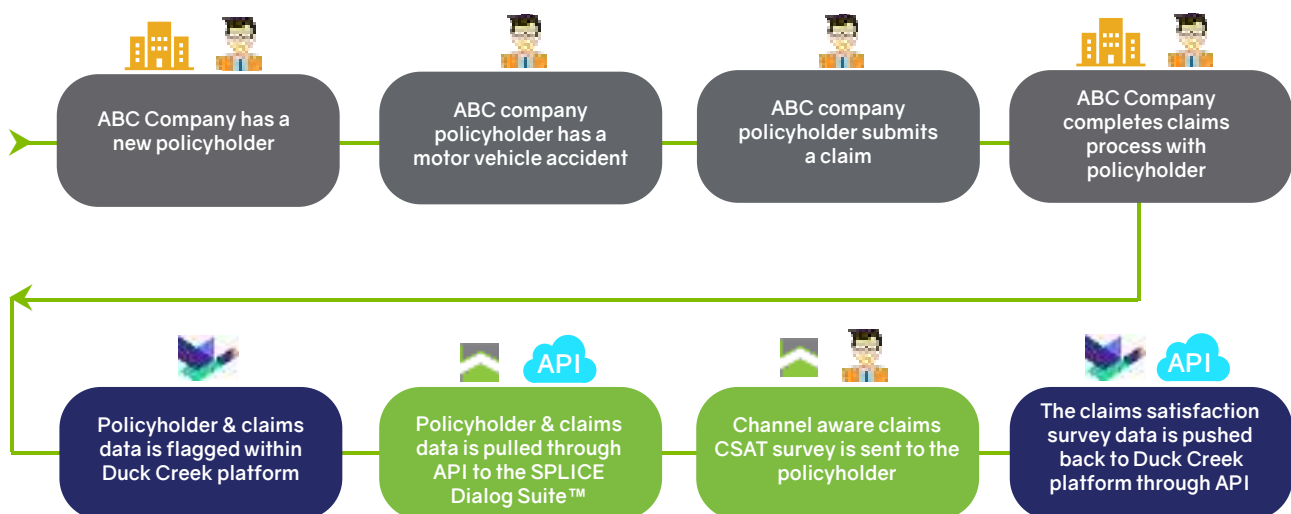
ABC Company has a new policyholder

ABC company policyholder has a motor vehicle accident

ABC company policyholder submits a claim

ABC Company completes claims process with policyholder

Policyholder & claims data is flagged within Duck Creek platform

API

Policyholder & claims data is pulled through API to the SPLICE Dialog Suite™

Channel aware claims CSAT survey is sent to the policyholder

API

The claims satisfaction survey data is pushed back to Duck Creek platform through API